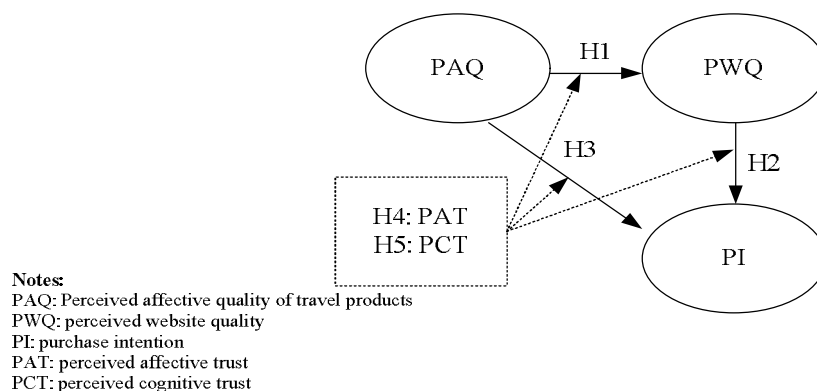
PAQ
H1
PWQ
H3
H2
H4: PAT
H5: PCT
PI

Notes:
PAQ: Perceived affective quality of travel products
PWQ: perceived website quality
PI: purchase intention
PAT: perceived affective trust
PCT: perceived cognitive trust